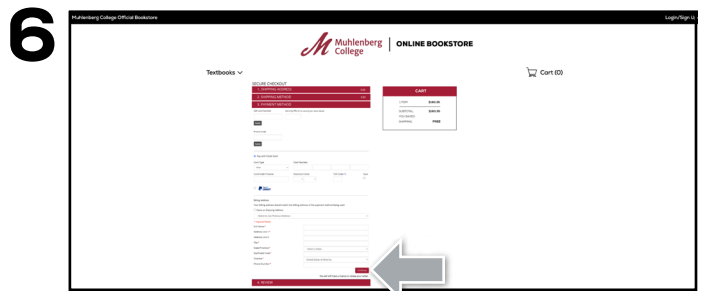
6

Muhlenberg College Official Bookstore

Login/Sign U

Muhlenberg College | ONLINE BOOKSTORE

Textbooks

Cart (0)

SECURE CHECKOUT

1. SHIPPING ADDRESS

2. SHIPPING METHOD

3. PAYMENT METHOD

CART

1 ITEM $160.95

SUBTOTAL $160.95

SHIPPING FREE

PayPal

4. REVIEW

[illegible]